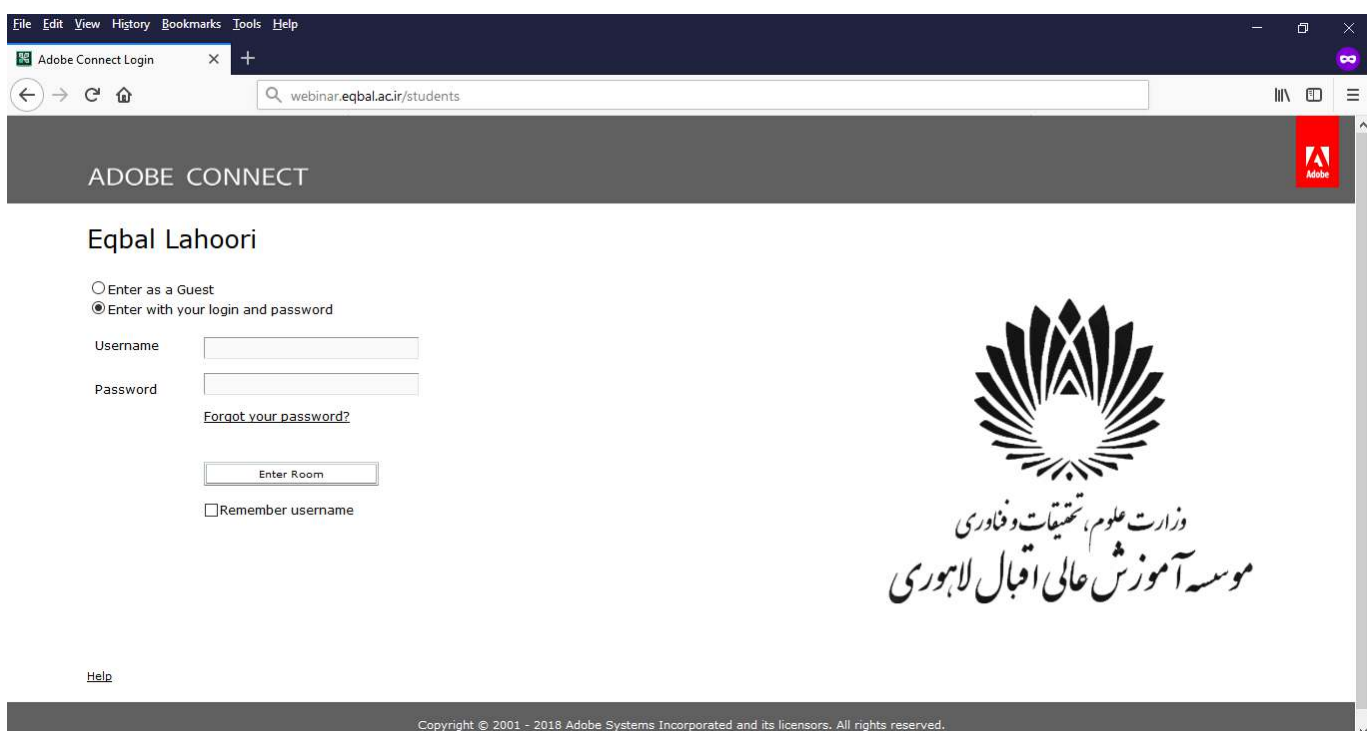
File Edit View History Bookmarks Tools Help

Adobe Connect Login

webinar.eqbal.ac.ir/students

ADOBE CONNECT

Adobe

Eqbal Lahoori

Enter as a Guest
Enter with your login and password

Username

Password

Forgot your password?

Enter Room

Remember username

وزارت علوم، تحقیقات و فناوری
موسسه آموزش عالی اقبال لاهوری

Help

Copyright © 2001 - 2018 Adobe Systems Incorporated and its licensors. All rights reserved.